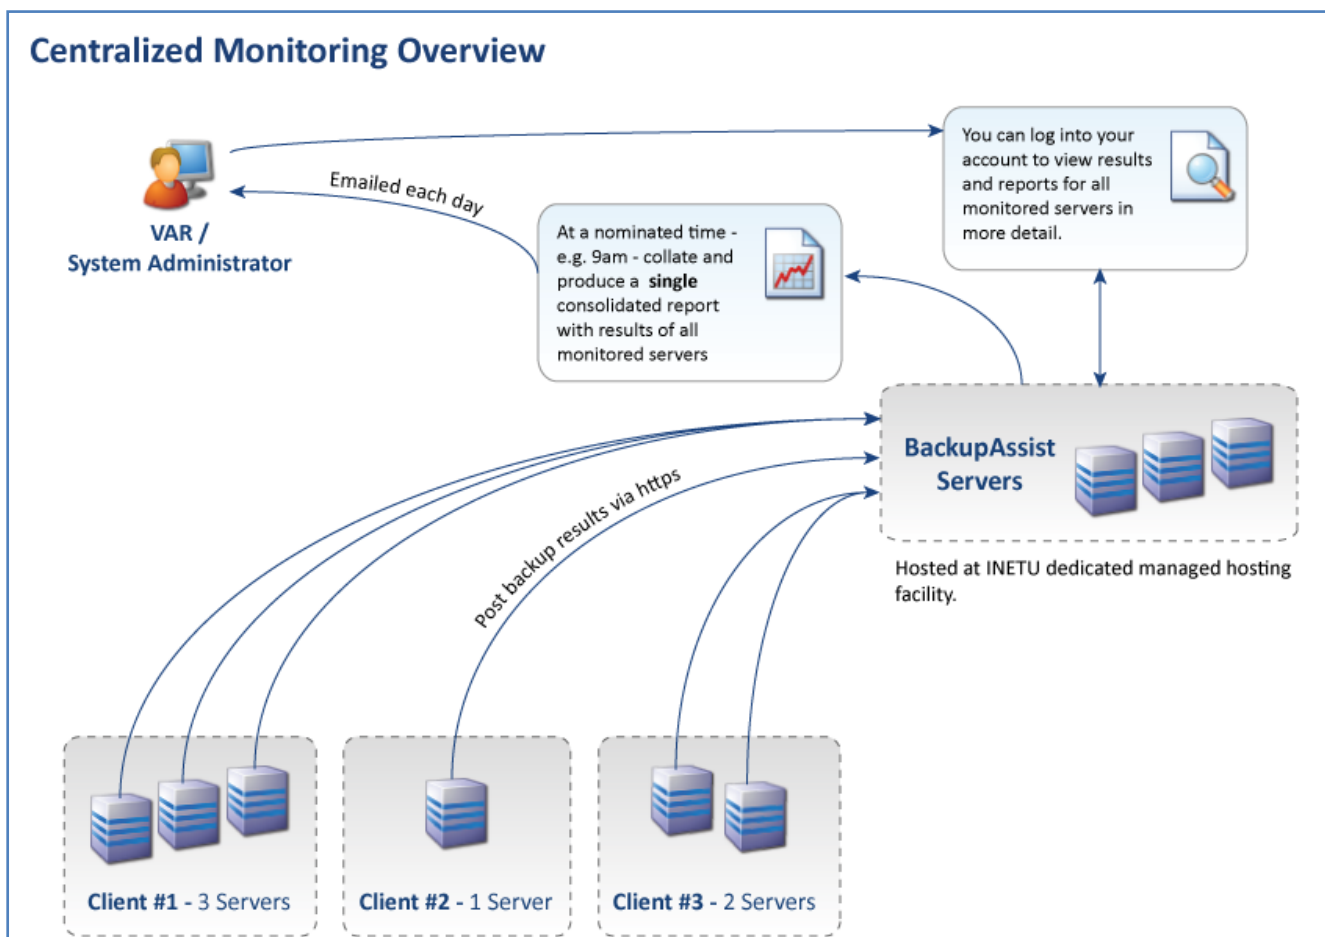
Centralized Monitoring Overview

VAR / System Administrator

Emailed each day

You can log into your account to view results and reports for all monitored servers in more detail.

At a nominated time - e.g. 9am - collate and produce a **single** consolidated report with results of all monitored servers

BackupAssist Servers

Hosted at INETU dedicated managed hosting facility.

Post backup results via https

Client #1 - 3 Servers

Client #2 - 1 Server

Client #3 - 2 Servers